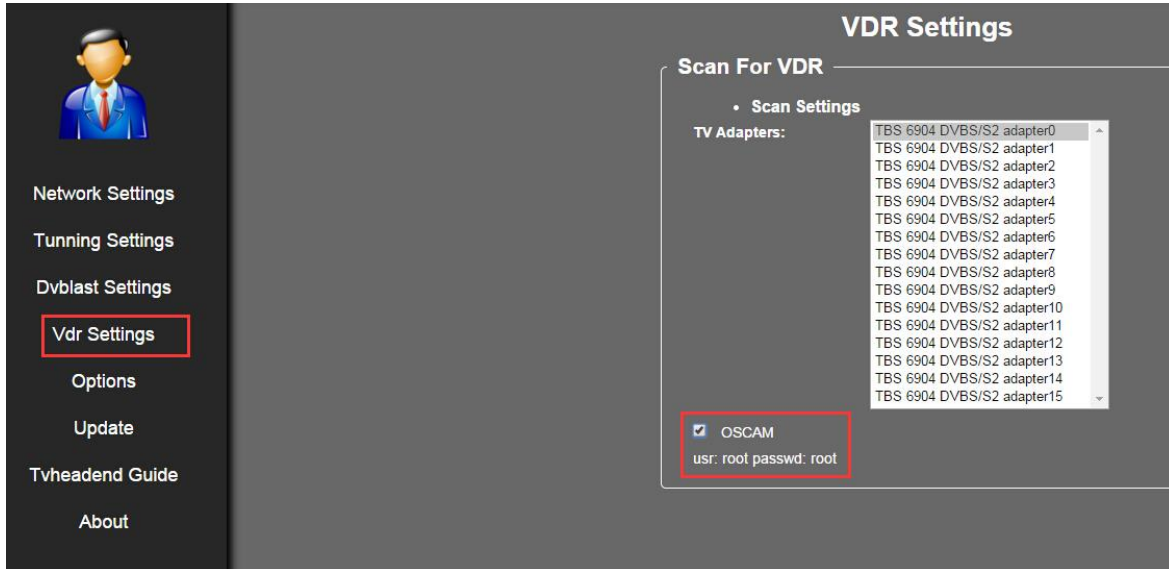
Network Settings

Tunning Settings

Dvblast Settings

Vdr Settings

Options

Update

Tvheadend Guide

About

VDR Settings

Scan For VDR

• Scan Settings

TV Adapters:

TBS 6904 DVBS/S2 adapter0
TBS 6904 DVBS/S2 adapter1
TBS 6904 DVBS/S2 adapter2
TBS 6904 DVBS/S2 adapter3
TBS 6904 DVBS/S2 adapter4
TBS 6904 DVBS/S2 adapter5
TBS 6904 DVBS/S2 adapter6
TBS 6904 DVBS/S2 adapter7
TBS 6904 DVBS/S2 adapter8
TBS 6904 DVBS/S2 adapter9
TBS 6904 DVBS/S2 adapter10
TBS 6904 DVBS/S2 adapter11
TBS 6904 DVBS/S2 adapter12
TBS 6904 DVBS/S2 adapter13
TBS 6904 DVBS/S2 adapter14
TBS 6904 DVBS/S2 adapter15

OSCAM

usr: root passwd: root